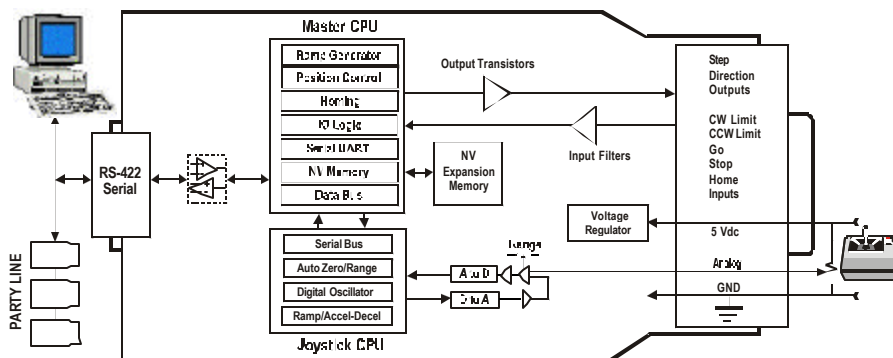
Master CPU

Ramp Generator

Position Control

Homing

I/O Logic

Serial UART

NV Memory

Data Bus

Output Transistors

Step Direction Outputs

CW Limit CCW Limit Go Stop Home Inputs

Input Filters

NV Expansion Memory

RS-422 Serial

Voltage Regulator

5 Vdc

Serial Bus

Auto Zero/Range

Digital Oscillator

Ramp/Accel-Decel

Range

A to D

D to A

Analog

GND

Joystick CPU

PARTY LINE